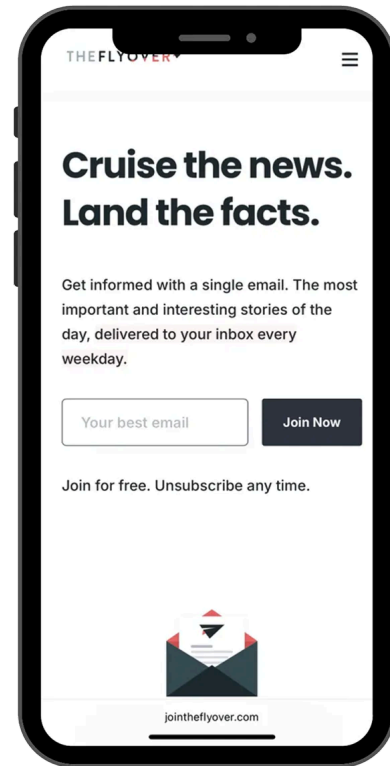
THEFLYOVER

Cruise the news. Land the facts.

Get informed with a single email. The most important and interesting stories of the day, delivered to your inbox every weekday.

Your best email

Join Now

Join for free. Unsubscribe any time.

jointheflyover.com